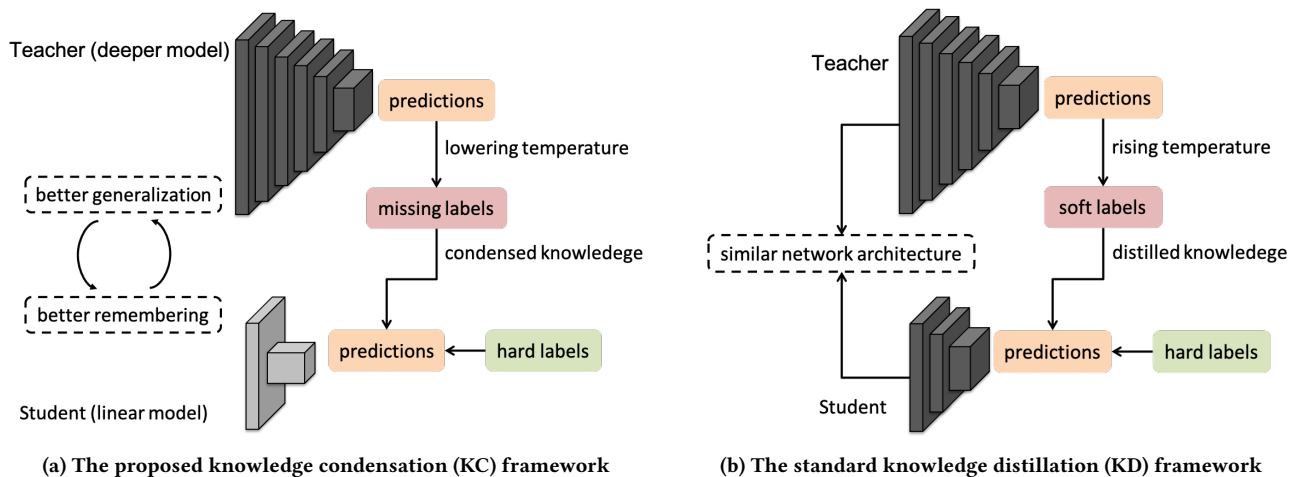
Teacher (deeper model)

predictions

lowering temperature

better generalization

missing labels

condensed knowledege

better remembering

predictions

hard labels

Student (linear model)

(a) The proposed knowledge condensation (KC) framework

Teacher

predictions

rising temperature

soft labels

similar network architecture

distilled knowledege

predictions

hard labels

Student

(b) The standard knowledge distillation (KD) framework